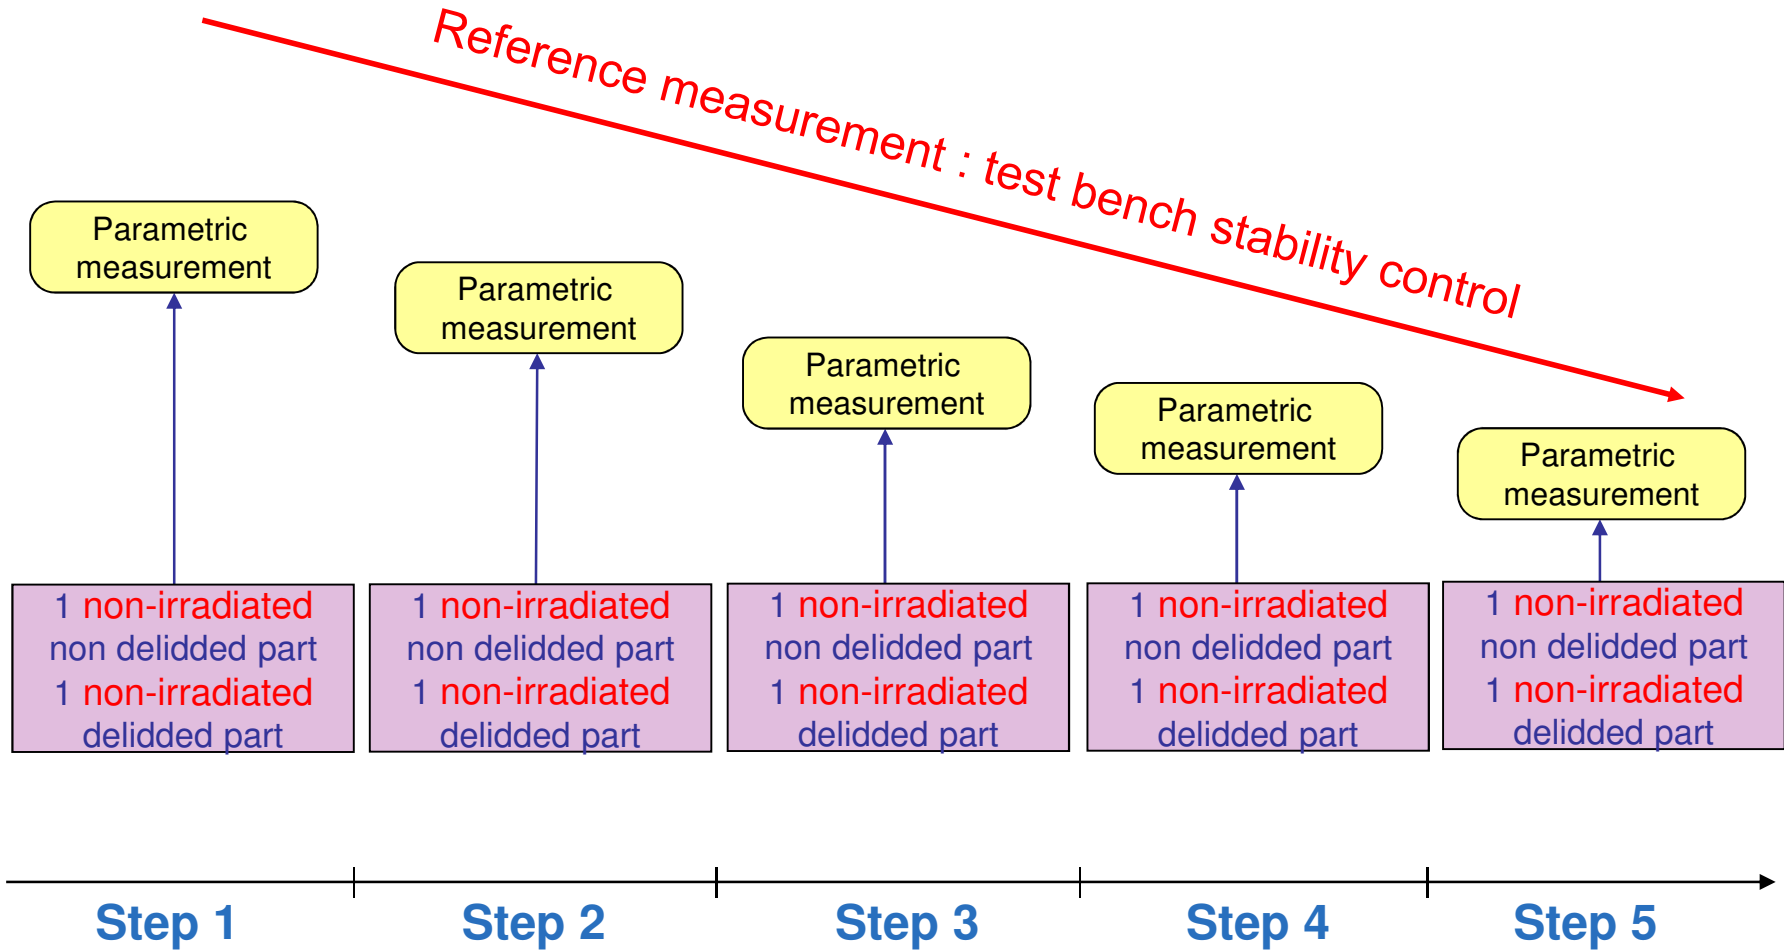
Reference measurement : test bench stability control

Parametric measurement

Parametric measurement

Parametric measurement

Parametric measurement

Parametric measurement

1 non-irradiated non delidded part
1 non-irradiated delidded part

1 non-irradiated non delidded part
1 non-irradiated delidded part

1 non-irradiated non delidded part
1 non-irradiated delidded part

1 non-irradiated non delidded part
1 non-irradiated delidded part

1 non-irradiated non delidded part
1 non-irradiated delidded part

Step 1

Step 2

Step 3

Step 4

Step 5